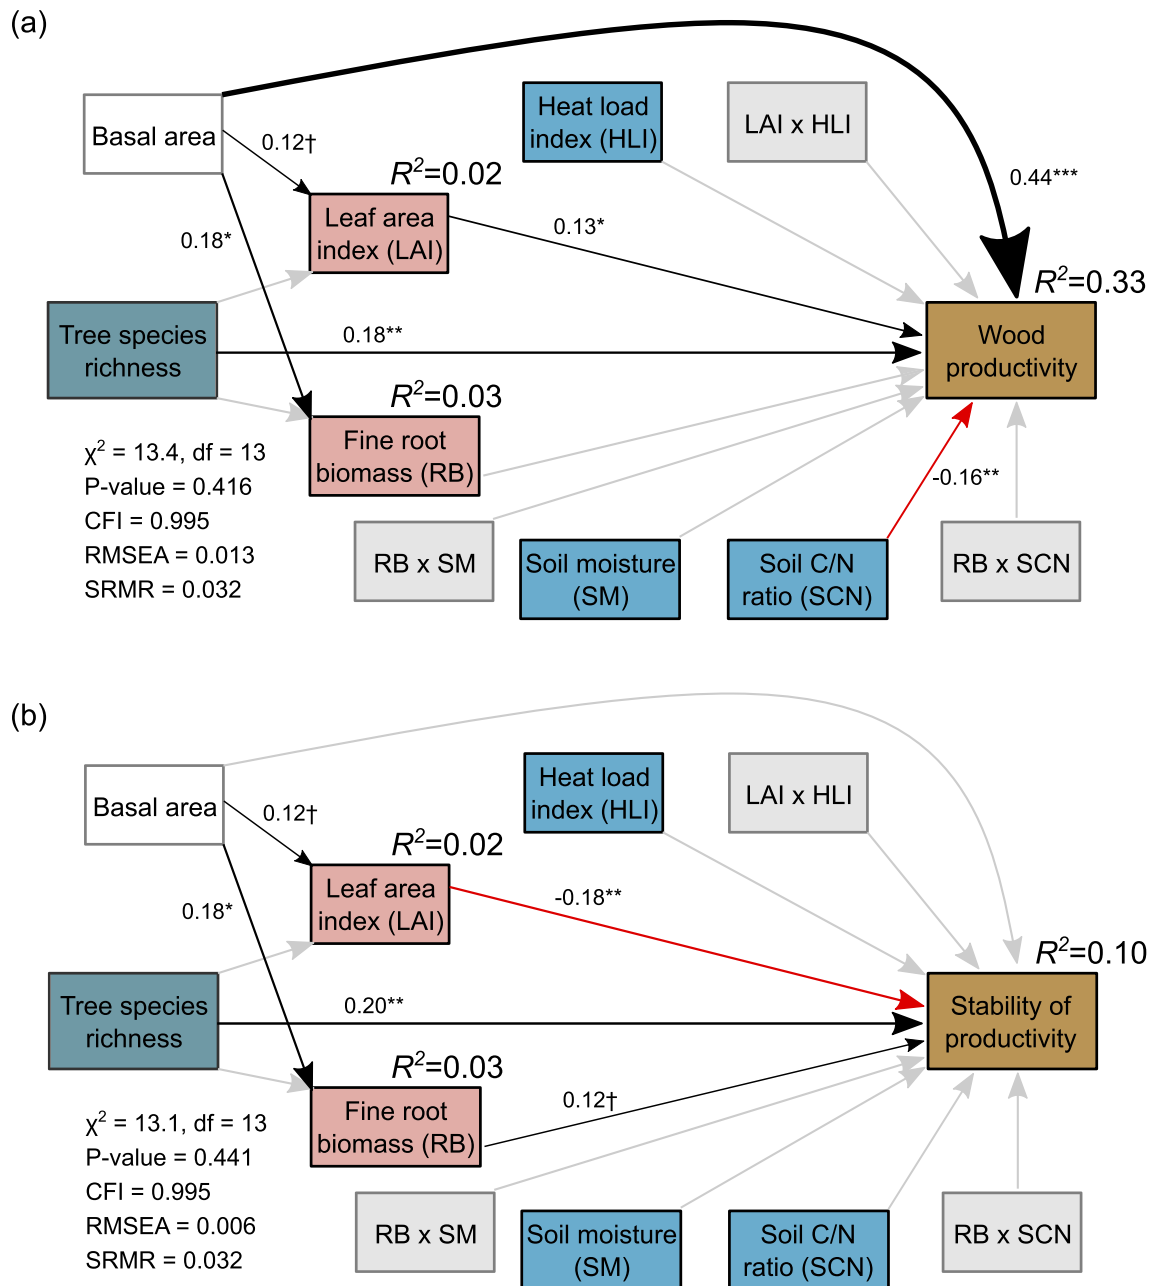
(a)

Basal area

0.12†

0.18*

Heat load index (HLI)

LAI x HLI

0.44***

$R^2$=0.02

Leaf area index (LAI)

0.13*

$R^2$=0.33

Tree species richness

0.18**

Wood productivity

$R^2$=0.03

Fine root biomass (RB)

$\chi^2$ = 13.4, df = 13
P-value = 0.416
CFI = 0.995
RMSEA = 0.013
SRMR = 0.032

-0.16**

RB x SM

Soil moisture (SM)

Soil C/N ratio (SCN)

RB x SCN

(b)

Basal area

0.12†

0.18*

Heat load index (HLI)

LAI x HLI

$R^2$=0.02

Leaf area index (LAI)

-0.18**

$R^2$=0.10

Tree species richness

0.20**

Stability of productivity

$R^2$=0.03

Fine root biomass (RB)

0.12†

$\chi^2$ = 13.1, df = 13
P-value = 0.441
CFI = 0.995
RMSEA = 0.006
SRMR = 0.032

RB x SM

Soil moisture (SM)

Soil C/N ratio (SCN)

RB x SCN